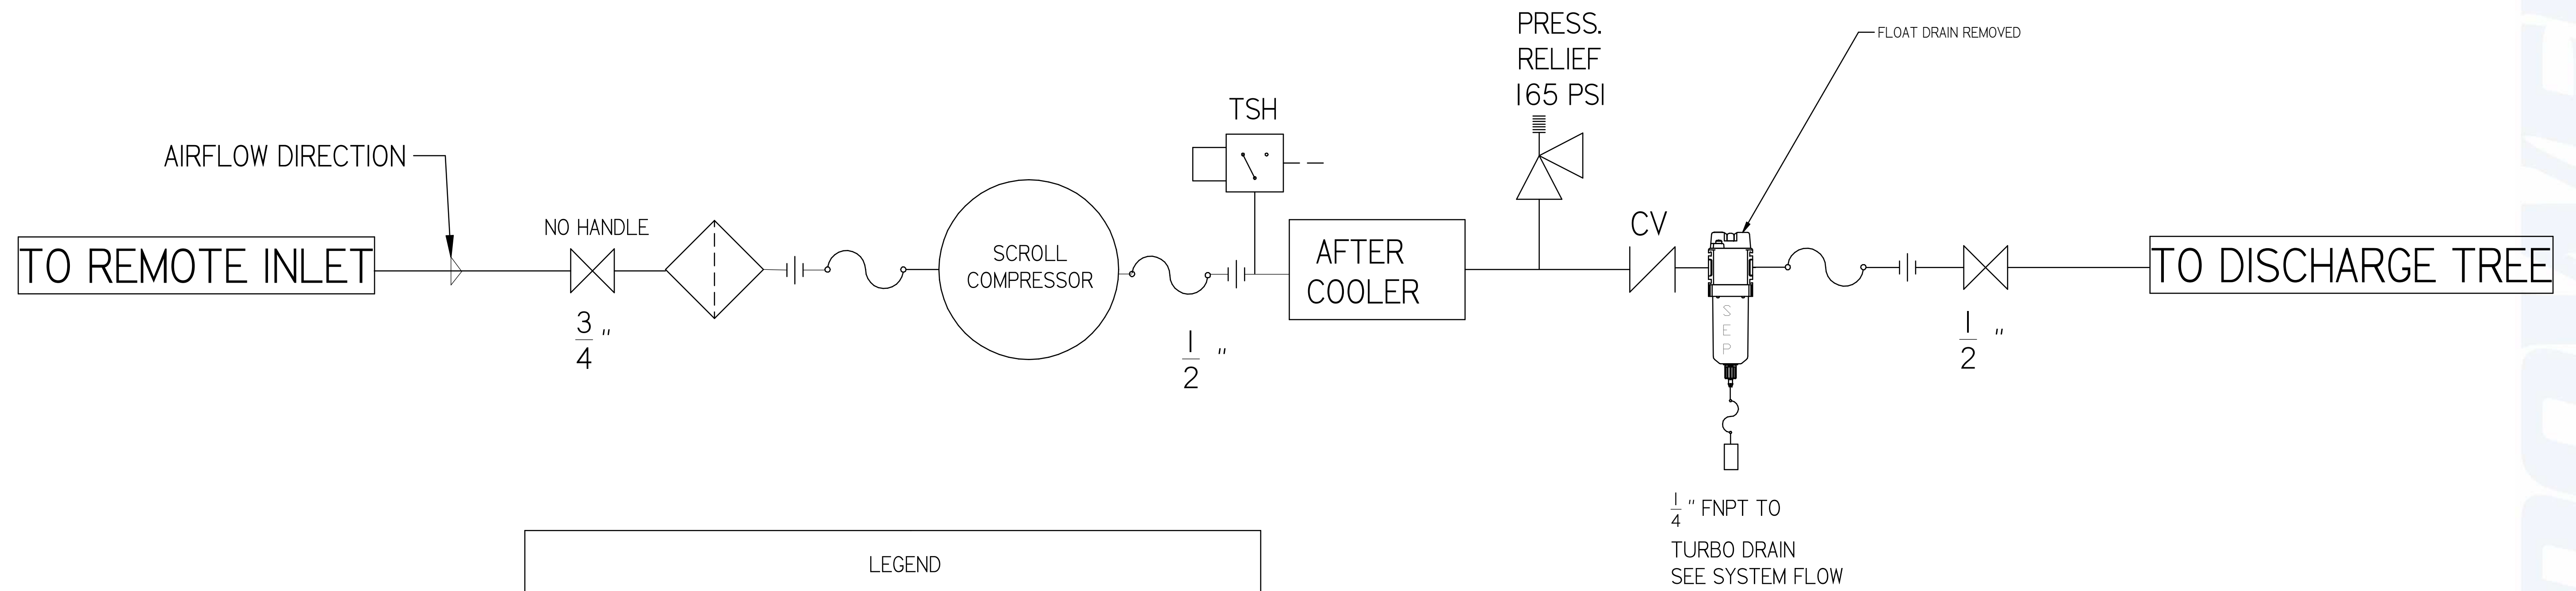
PRESS.
RELIEF
165 PSI

FLOAT DRAIN REMOVED

TSH

AIRFLOW DIRECTION

NO HANDLE

CV

TO REMOTE INLET

SCROLL
COMPRESSOR

AFTER
COOLER

SEP

TO DISCHARGE TREE

$\frac{3}{4}$"

$\frac{1}{2}$"

$\frac{1}{2}$"

$\frac{1}{4}$" FNPT TO

TURBO DRAIN
SEE SYSTEM FLOW

LEGEND